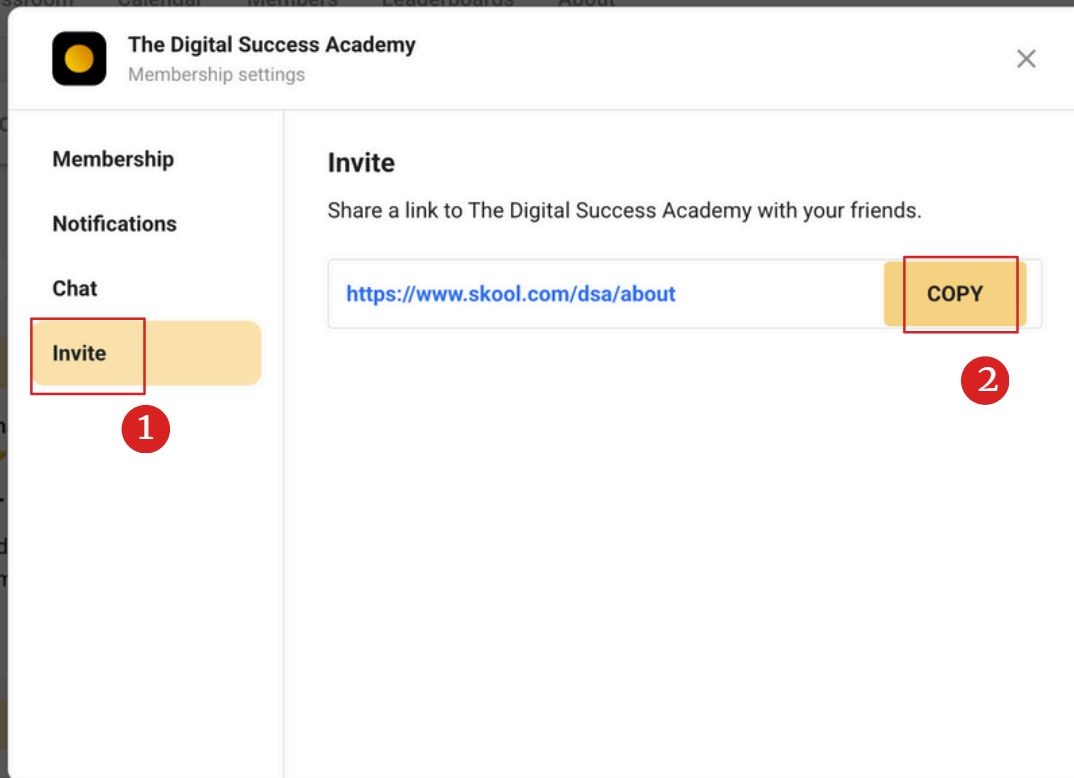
The Digital Success Academy
Membership settings

×

Membership
Notifications
Chat
Invite

1

Invite

Share a link to The Digital Success Academy with your friends.

https://www.skool.com/dsa/about

COPY

2